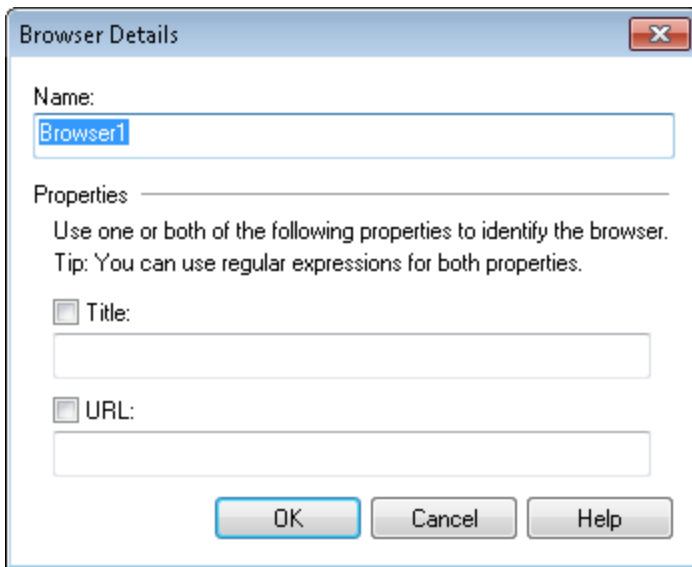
Browser Details

Name:

Browser1

Properties

Use one or both of the following properties to identify the browser.
Tip: You can use regular expressions for both properties.

Title:

URL:

OK
Cancel
Help